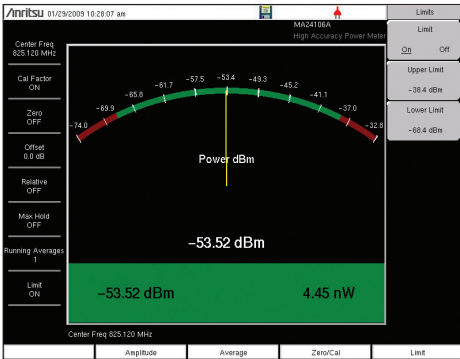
/inritsu 01/29/2009 10:28:07 am

MA24106A
High Accuracy Power Meter

Limits

Limit
On Off

Upper Limit
-38.4 dBm

Lower Limit
-68.4 dBm

Center Freq
825.120 MHz

Cal Factor
ON

Zero
OFF

Offset
0.0 dB

Relative
OFF

Max Hold
OFF

Running Averages
1

Limit
ON

-74.0 -69.9 -65.8 -61.7 -57.5 -53.4 -49.3 -45.2 -41.1 -37.0 -32.8

Power dBm

-53.52 dBm

-53.52 dBm

4.45 nW

Center Freq 825.120 MHz

Amplitude

Average

Zero/Cal

Limit